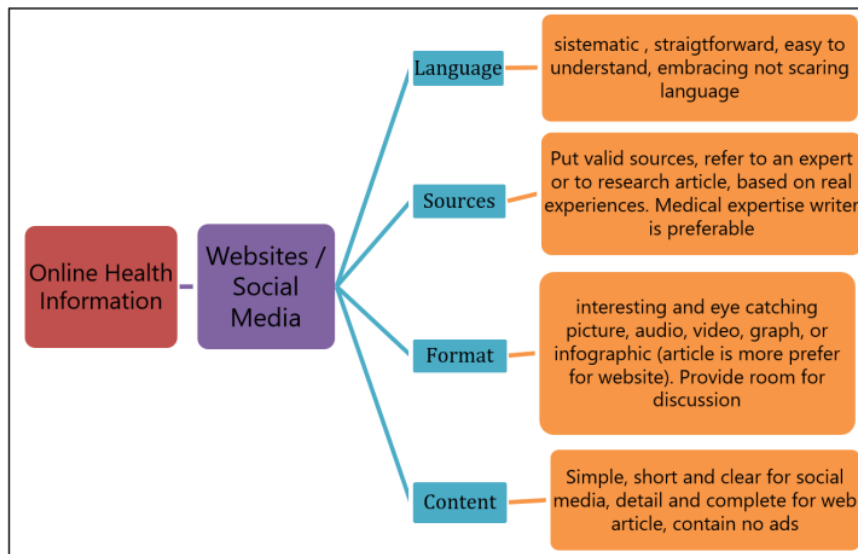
Online Health Information

Websites / Social Media

Language

sistematic , straigtforward, easy to understand, embracing not scaring language

Sources

Put valid sources, refer to an expert or to research article, based on real experiences. Medical expertise writer is preferable

Format

interesting and eye catching picture, audio, video, graph, or infographic (article is more prefer for website). Provide room for discussion

Content

Simple, short and clear for social media, detail and complete for web article, contain no ads